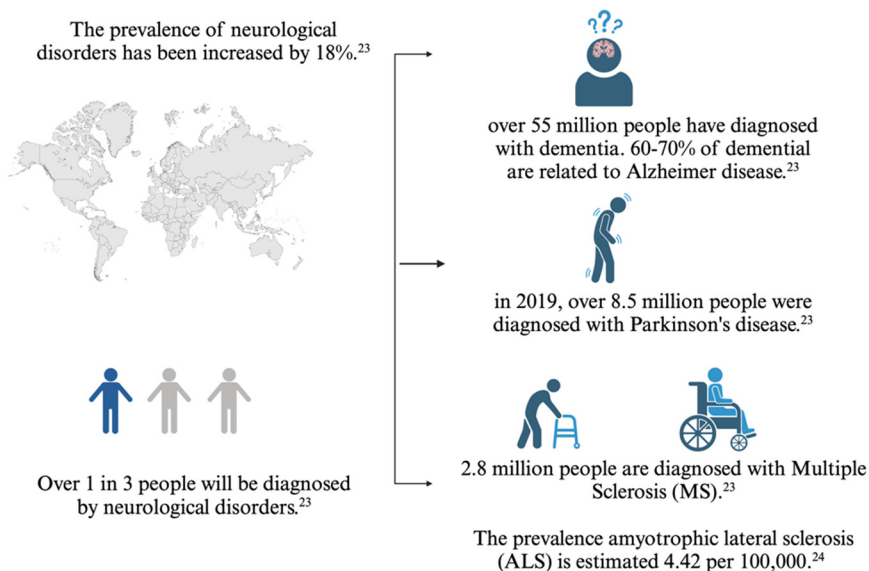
The prevalence of neurological disorders has been increased by 18%.$^{23}$

Over 1 in 3 people will be diagnosed by neurological disorders.$^{23}$

???

over 55 million people have diagnosed with dementia. 60-70% of demential are related to Alzheimer disease.$^{23}$

in 2019, over 8.5 million people were diagnosed with Parkinson's disease.$^{23}$

2.8 million people are diagnosed with Multiple Sclerosis (MS).$^{23}$

The prevalence amyotrophic lateral sclerosis (ALS) is estimated 4.42 per 100,000.$^{24}$